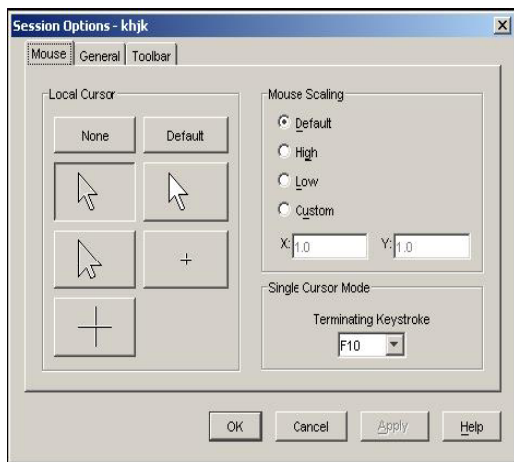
Session Options - khjk

Mouse General Toolbar

Local Cursor

None

Default

Mouse Scaling

Default

High

Low

Custom

X: 1.0

Y: 1.0

Single Cursor Mode

Terminating Keystroke

F10

OK

Cancel

Apply

Help